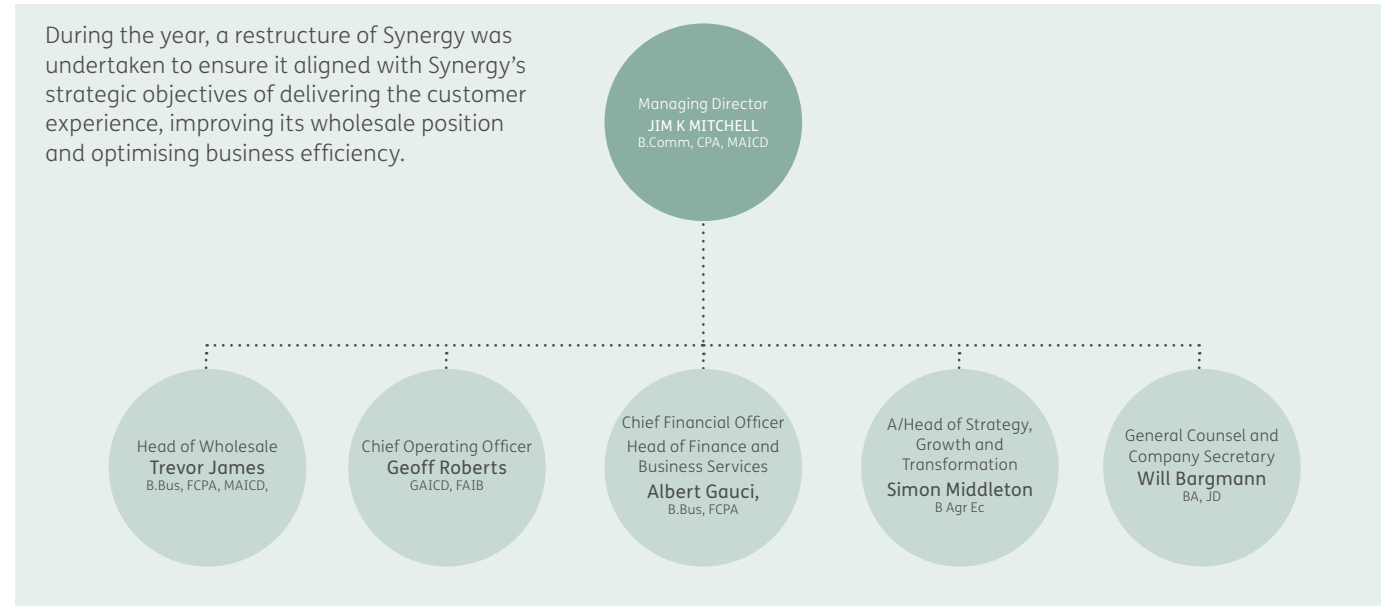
During the year, a restructure of Synergy was undertaken to ensure it aligned with Synergy's strategic objectives of delivering the customer experience, improving its wholesale position and optimising business efficiency.

Managing Director
JIM K MITCHELL
B.Comm, CPA, MAICD

Head of Wholesale
Trevor James
B.Bus, FCPA, MAICD,

Chief Operating Officer
Geoff Roberts
GAICD, FAIB

Chief Financial Officer
Head of Finance and Business Services
Albert Gauci,
B.Bus, FCPA

A/Head of Strategy, Growth and Transformation
Simon Middleton
B Agr Ec

General Counsel and Company Secretary
Will Bargmann
BA, JD